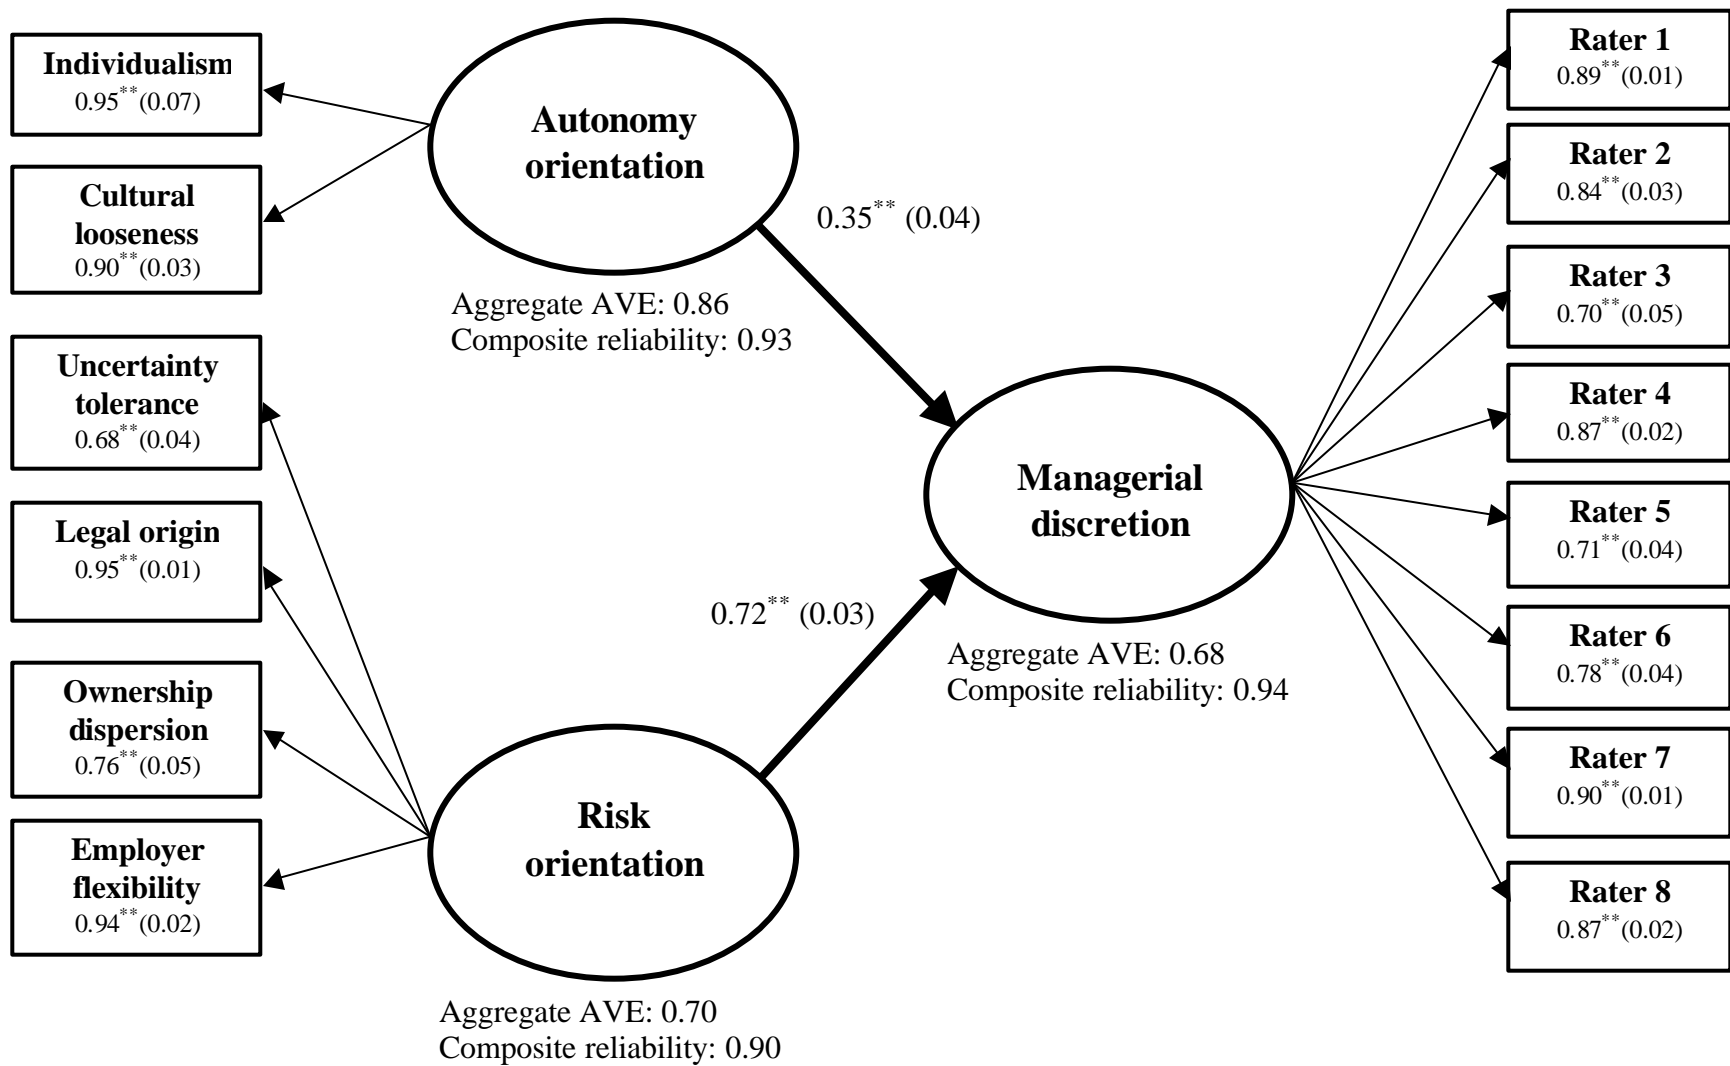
Individualism
$0.95^{**}(0.07)$

Cultural looseness
$0.90^{**}(0.03)$

Autonomy orientation

$0.35^{**}$ (0.04)

Aggregate AVE: 0.86
Composite reliability: 0.93

Uncertainty tolerance
$0.68^{**}(0.04)$

Legal origin
$0.95^{**}(0.01)$

Ownership dispersion
$0.76^{**}(0.05)$

Employer flexibility
$0.94^{**}(0.02)$

Risk orientation

$0.72^{**}$ (0.03)

Aggregate AVE: 0.70
Composite reliability: 0.90

Managerial discretion

Aggregate AVE: 0.68
Composite reliability: 0.94

Rater 1
$0.89^{**}(0.01)$

Rater 2
$0.84^{**}(0.03)$

Rater 3
$0.70^{**}(0.05)$

Rater 4
$0.87^{**}(0.02)$

Rater 5
$0.71^{**}(0.04)$

Rater 6
$0.78^{**}(0.04)$

Rater 7
$0.90^{**}(0.01)$

Rater 8
$0.87^{**}(0.02)$